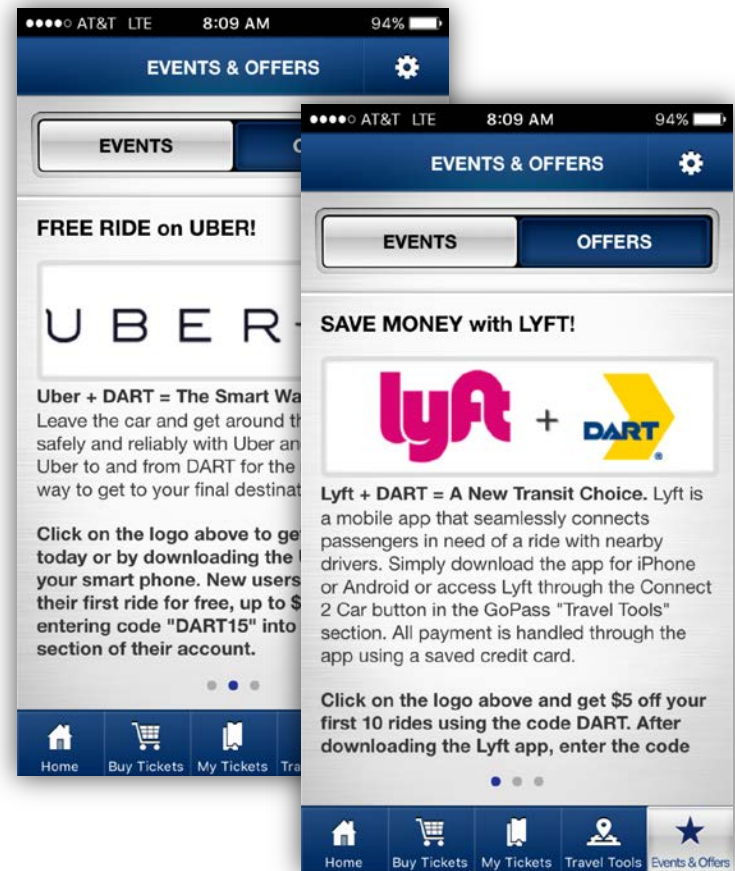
●●●●○ AT&T LTE 8:09 AM 94%

EVENTS & OFFERS

EVENTS | O

FREE RIDE on UBER!

UBER

Uber + DART = The Smart Wa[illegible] Leave the car and get around th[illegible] safely and reliably with Uber an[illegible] Uber to and from DART for the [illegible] way to get to your final destinat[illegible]

Click on the logo above to ge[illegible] today or by downloading the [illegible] your smart phone. New users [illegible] their first ride for free, up to $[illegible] entering code "DART15" into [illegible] section of their account.

Home | Buy Tickets | My Tickets | Tra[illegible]

●●●●○ AT&T LTE 8:09 AM 94%

EVENTS & OFFERS

EVENTS | OFFERS

SAVE MONEY with LYFT!

lyft + DART

Lyft + DART = A New Transit Choice. Lyft is a mobile app that seamlessly connects passengers in need of a ride with nearby drivers. Simply download the app for iPhone or Android or access Lyft through the Connect 2 Car button in the GoPass "Travel Tools" section. All payment is handled through the app using a saved credit card.

Click on the logo above and get $5 off your first 10 rides using the code DART. After downloading the Lyft app, enter the code

Home | Buy Tickets | My Tickets | Travel Tools | Events & Offers